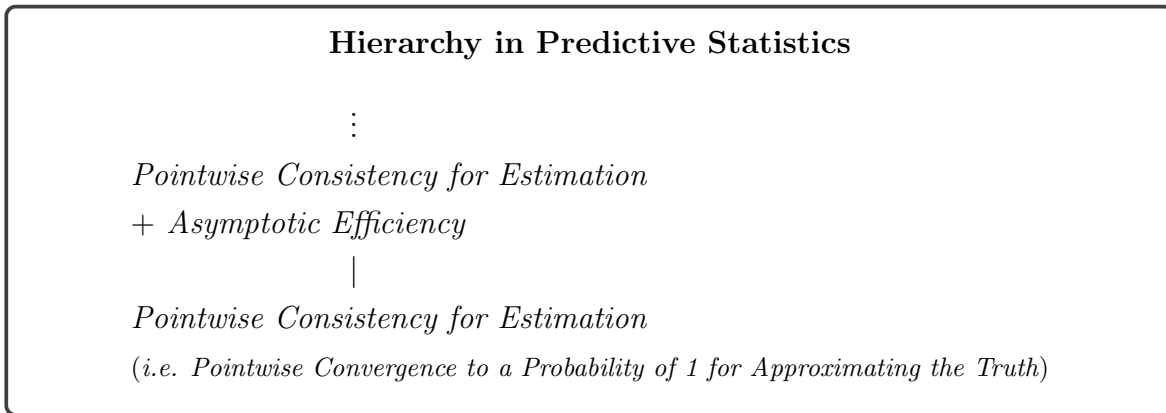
**Hierarchy in Predictive Statistics**

$\vdots$

*Pointwise Consistency for Estimation*

*+ Asymptotic Efficiency*

|

*Pointwise Consistency for Estimation*

(*i.e. Pointwise Convergence to a Probability of 1 for Approximating the Truth*)